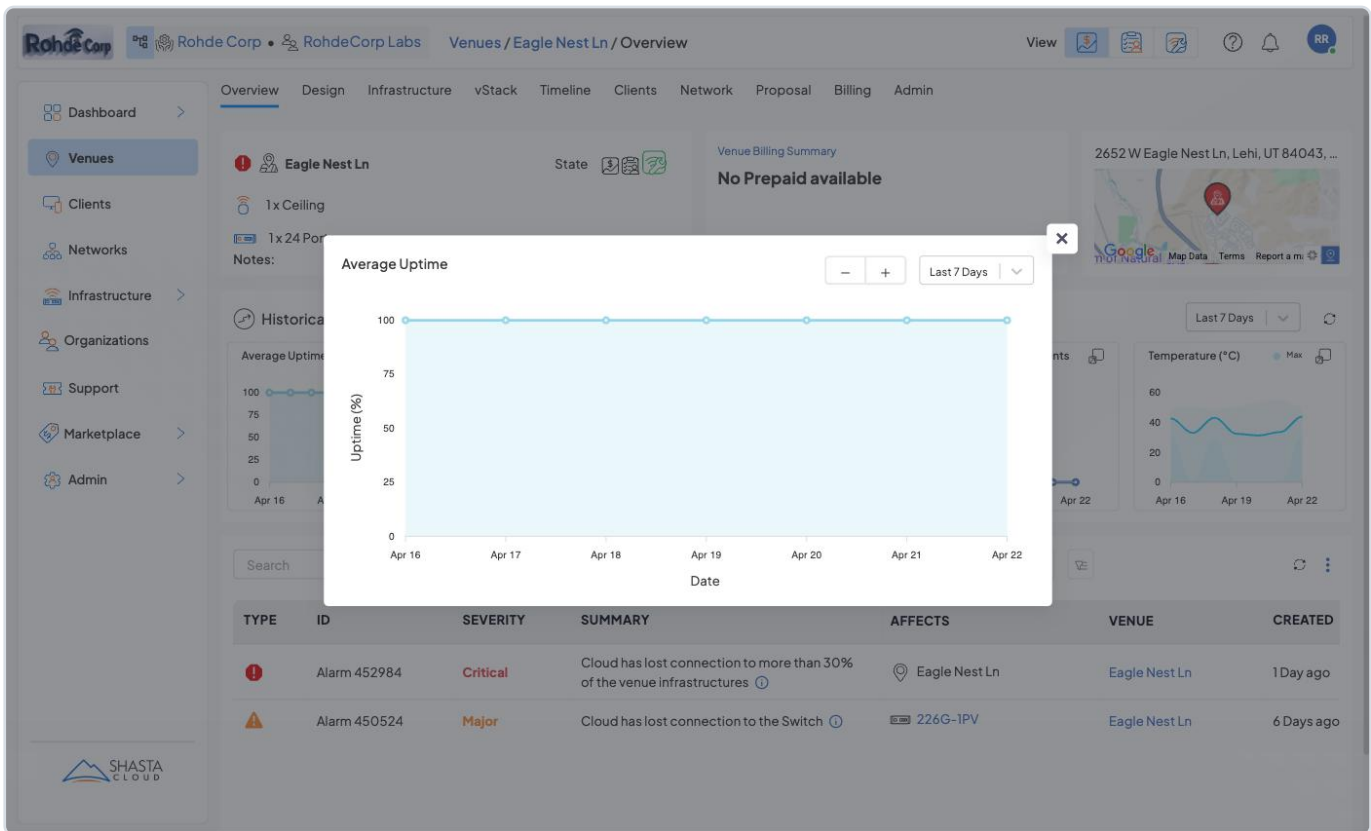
RohdeCorp Rohde Corp • RohdeCorp Labs Venues / Eagle Nest Ln / Overview

View

RR

Dashboard
Venues
Clients
Networks
Infrastructure
Organizations
Support
Marketplace
Admin

SHASTA CLOUD

Overview Design Infrastructure vStack Timeline Clients Network Proposal Billing Admin

Eagle Nest Ln State

1x Ceiling

1x 24 Por

Notes:

Venue Billing Summary
No Prepaid available

2652 W Eagle Nest Ln, Lehi, UT 84043, ...

Google Map Data Terms Report a m

Historica

Average Uptim

100
75
50
25
0
Apr 16

nts

Apr 22

Last 7 Days

Temperature (°C) Max

60
40
20
0
Apr 16 Apr 19 Apr 22

Average Uptime

– + Last 7 Days

| Uptime (%) | |
|---|---|
| 100 | |
| 75 | |
| 50 | |
| 25 | |
| 0 | |

Apr 16 Apr 17 Apr 18 Apr 19 Apr 20 Apr 21 Apr 22

Date

Search

| TYPE | ID | SEVERITY | SUMMARY | AFFECTS | VENUE | CREATED |
|---|---|---|---|---|---|---|
| | Alarm 452984 | Critical | Cloud has lost connection to more than 30% of the venue infrastructures | Eagle Nest Ln | Eagle Nest Ln | 1 Day ago |
| | Alarm 450524 | Major | Cloud has lost connection to the Switch | 226G-1PV | Eagle Nest Ln | 6 Days ago |